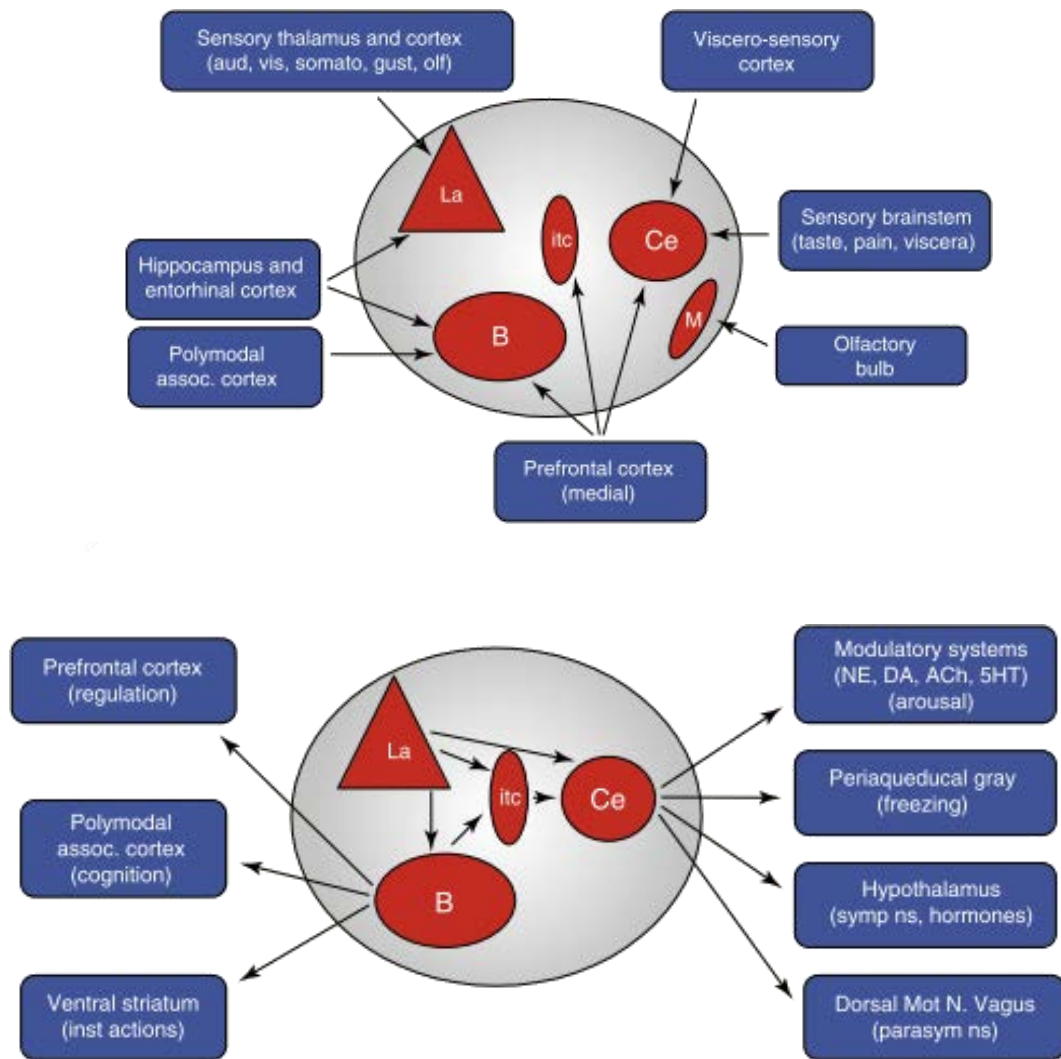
Sensory thalamus and cortex (aud, vis, somato, gust, olf)

Viscero-sensory cortex

La

itc

Ce

Sensory brainstem (taste, pain, viscera)

Hippocampus and entorhinal cortex

B

M

Polymodal assoc. cortex

Olfactory bulb

Prefrontal cortex (medial)

Prefrontal cortex (regulation)

La

Modulatory systems (NE, DA, ACh, 5HT) (arousal)

itc

Ce

Periaquedducal gray (freezing)

Polymodal assoc. cortex (cognition)

B

Hypothalamus (symp ns, hormones)

Ventral striatum (inst actions)

Dorsal Mot N. Vagus (parasym ns)